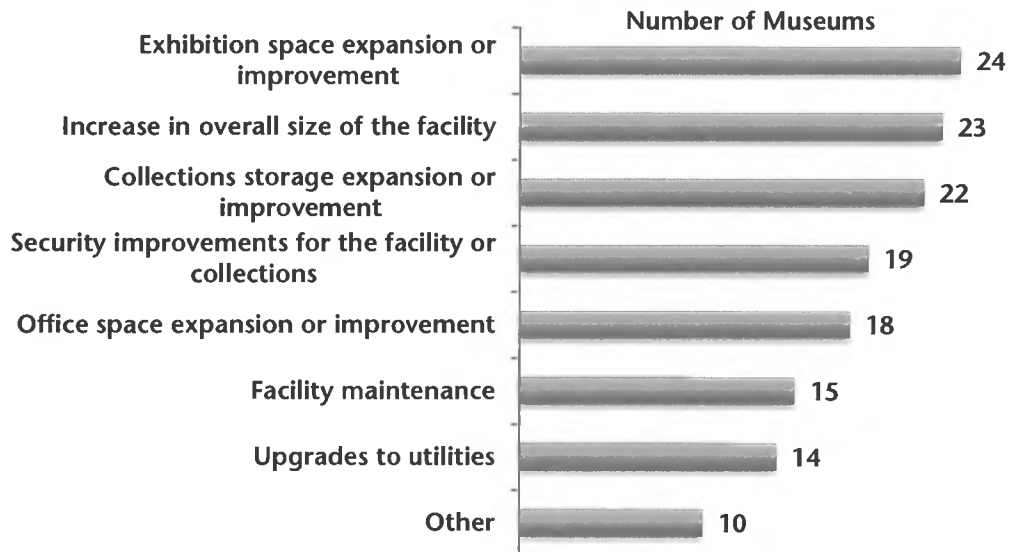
Number of Museums

| | |
|---|---|
| Exhibition space expansion or improvement | 24 |
| Increase in overall size of the facility | 23 |
| Collections storage expansion or improvement | 22 |
| Security improvements for the facility or collections | 19 |
| Office space expansion or improvement | 18 |
| Facility maintenance | 15 |
| Upgrades to utilities | 14 |
| Other | 10 |